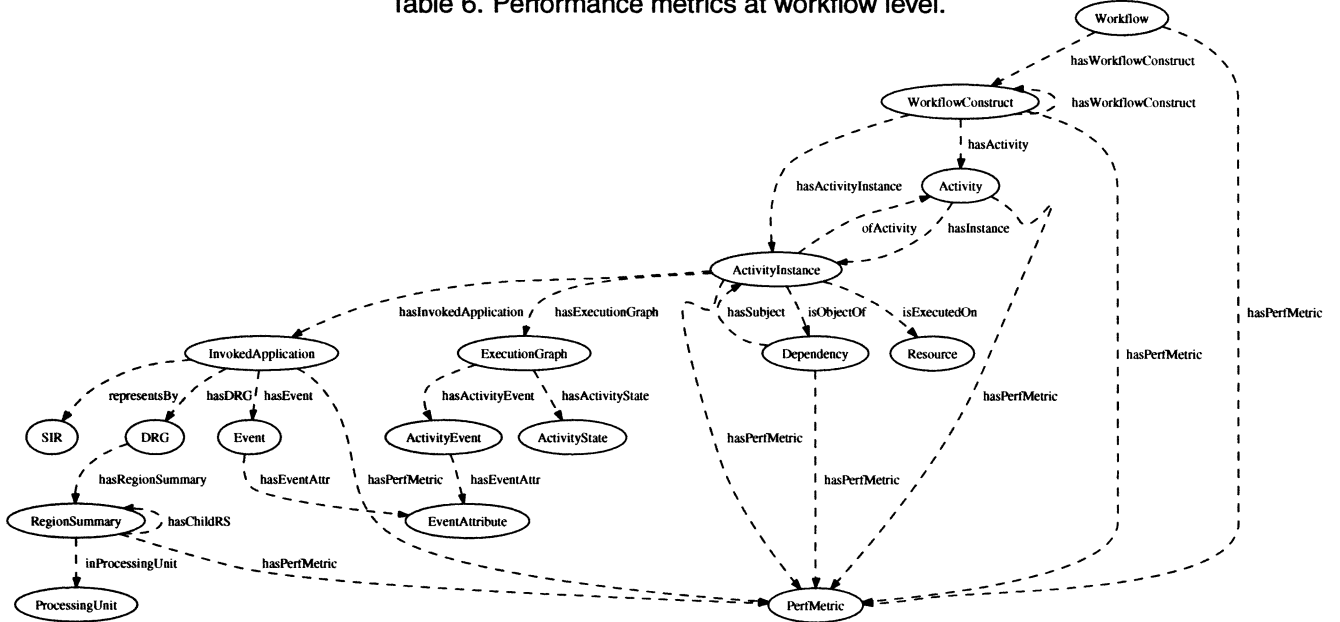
Table 6. Performance metrics at workflow level.

Workflow

hasWorkflowConstruct

WorkflowConstruct

hasWorkflowConstruct

hasActivity

hasActivityInstance

Activity

ofActivity

hasInstance

ActivityInstance

hasInvokedApplication

hasExecutionGraph

hasSubject

isObjectOf

isExecutedOn

hasPerfMetric

InvokedApplication

ExecutionGraph

Dependency

Resource

hasPerfMetric

representsBy

hasDRG

hasEvent

hasActivityEvent

hasActivityState

hasPerfMetric

SIR

DRG

Event

ActivityEvent

ActivityState

hasPerfMetric

hasRegionSummary

hasEventAttr

hasPerfMetric

hasEventAttr

hasPerfMetric

RegionSummary

hasChildRS

EventAttribute

inProcessingUnit

hasPerfMetric

ProcessingUnit

PerfMetric